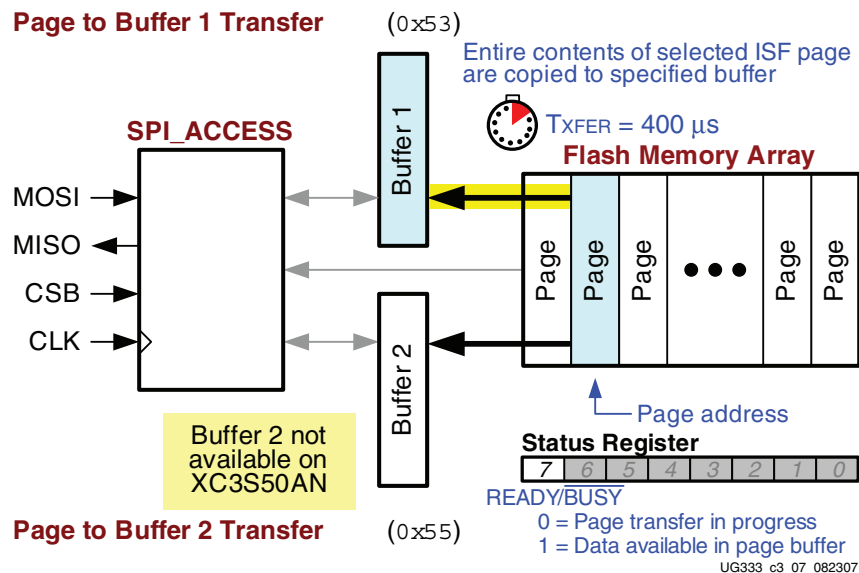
Page to Buffer 1 Transfer (0x53)

Entire contents of selected ISF page are copied to specified buffer

$T_{XFER}$ = 400 µs

SPI_ACCESS

MOSI
MISO
CSB
CLK

Buffer 1

Flash Memory Array

Page
Page
Page
Page
Page

Buffer 2

Page address

Buffer 2 not available on XC3S50AN

Status Register

| 7 | 6 | 5 | 4 | 3 | 2 | 1 | 0 |
|---|---|---|---|---|---|---|---|

READY/$\overline{BUSY}$
0 = Page transfer in progress
1 = Data available in page buffer

Page to Buffer 2 Transfer (0x55)

UG333 c3 07 082307